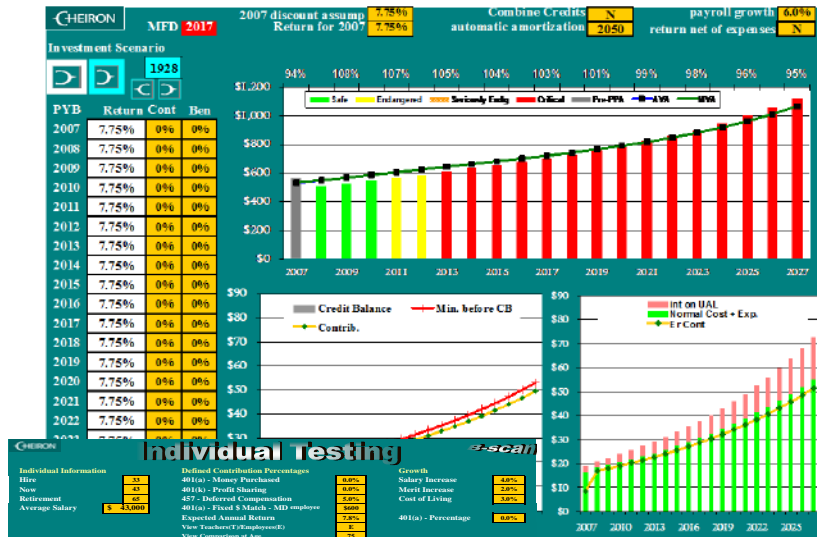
CHEIRON

MFD 2017

2007 discount assump 7.75%
Return for 2007 7.75%

Combine Credits N
automatic amortization 2050

payroll growth 6.0%
return net of expenses N

Investment Scenario

1928

| PYB | Return | Cont | Ben |
|---|---|---|---|
| 2007 | 7.75% | 0% | 0% |
| 2008 | 7.75% | 0% | 0% |
| 2009 | 7.75% | 0% | 0% |
| 2010 | 7.75% | 0% | 0% |
| 2011 | 7.75% | 0% | 0% |
| 2012 | 7.75% | 0% | 0% |
| 2013 | 7.75% | 0% | 0% |
| 2014 | 7.75% | 0% | 0% |
| 2015 | 7.75% | 0% | 0% |
| 2016 | 7.75% | 0% | 0% |
| 2017 | 7.75% | 0% | 0% |
| 2018 | 7.75% | 0% | 0% |
| 2019 | 7.75% | 0% | 0% |
| 2020 | 7.75% | 0% | 0% |
| 2021 | 7.75% | 0% | 0% |
| 2022 | 7.75% | 0% | 0% |

94% 108% 107% 105% 104% 103% 101% 99% 98% 96% 95%

Safe Endangered Seriously Endg Critical Pre-PPA AVA MVA

$1,200 $1,000 $800 $600 $400 $200 $0

2007 2009 2011 2013 2015 2017 2019 2021 2023 2025 2027

$90 $80 $70 $60 $50 $40 $30

Credit Balance
Min. before CB
Contrib.

$90 $80 $70 $60 $50 $40 $30 $20 $10 $0

Int on UAL
Normal Cost + Exp.
Er Cont

2007 2010 2013 2016 2019 2022 2025

CHEIRON

Individual Testing

e-scan

Individual Information
Hire 33
Now 43
Retirement 65
Average Salary $ 43,000

Defined Contribution Percentages
401(a) - Money Purchased 0.0%
401(k) - Profit Sharing 0.0%
457 - Deferred Compensation 5.0%
401(a) - Fixed $ Match - MD employee $600
Expected Annual Return 7.8%
View Teachers(T)/Employees(E) E
View Comparison at Age 75

Growth
Salary Increase 4.0%
Merit Increase 2.0%
Cost of Living 3.0%

401(a) - Percentage 0.0%